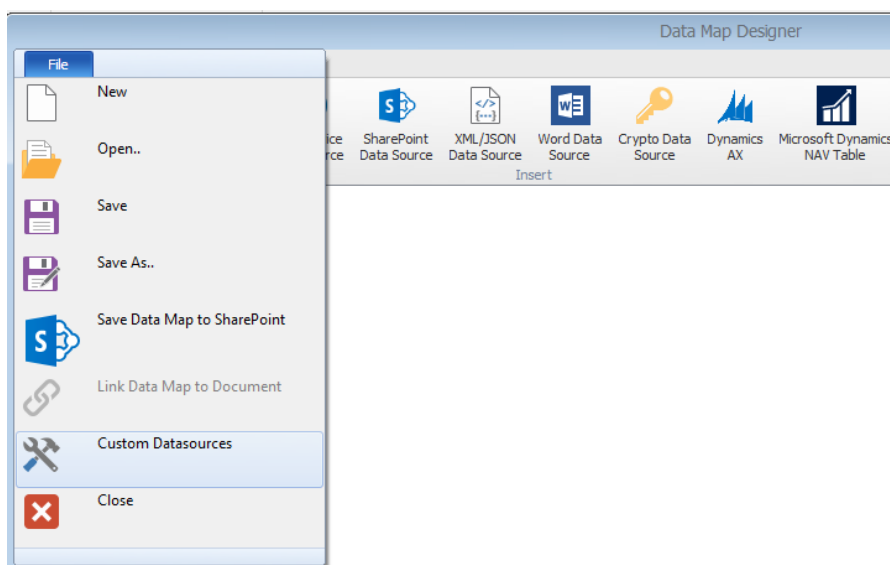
Data Map Designer

File

New

Open..

Save

Save As..

Save Data Map to SharePoint

Link Data Map to Document

Custom Datasources

Close

ice
rce

SharePoint Data Source

XML/JSON Data Source

Word Data Source

Crypto Data Source

Dynamics AX

Microsoft Dynamics NAV Table

Insert